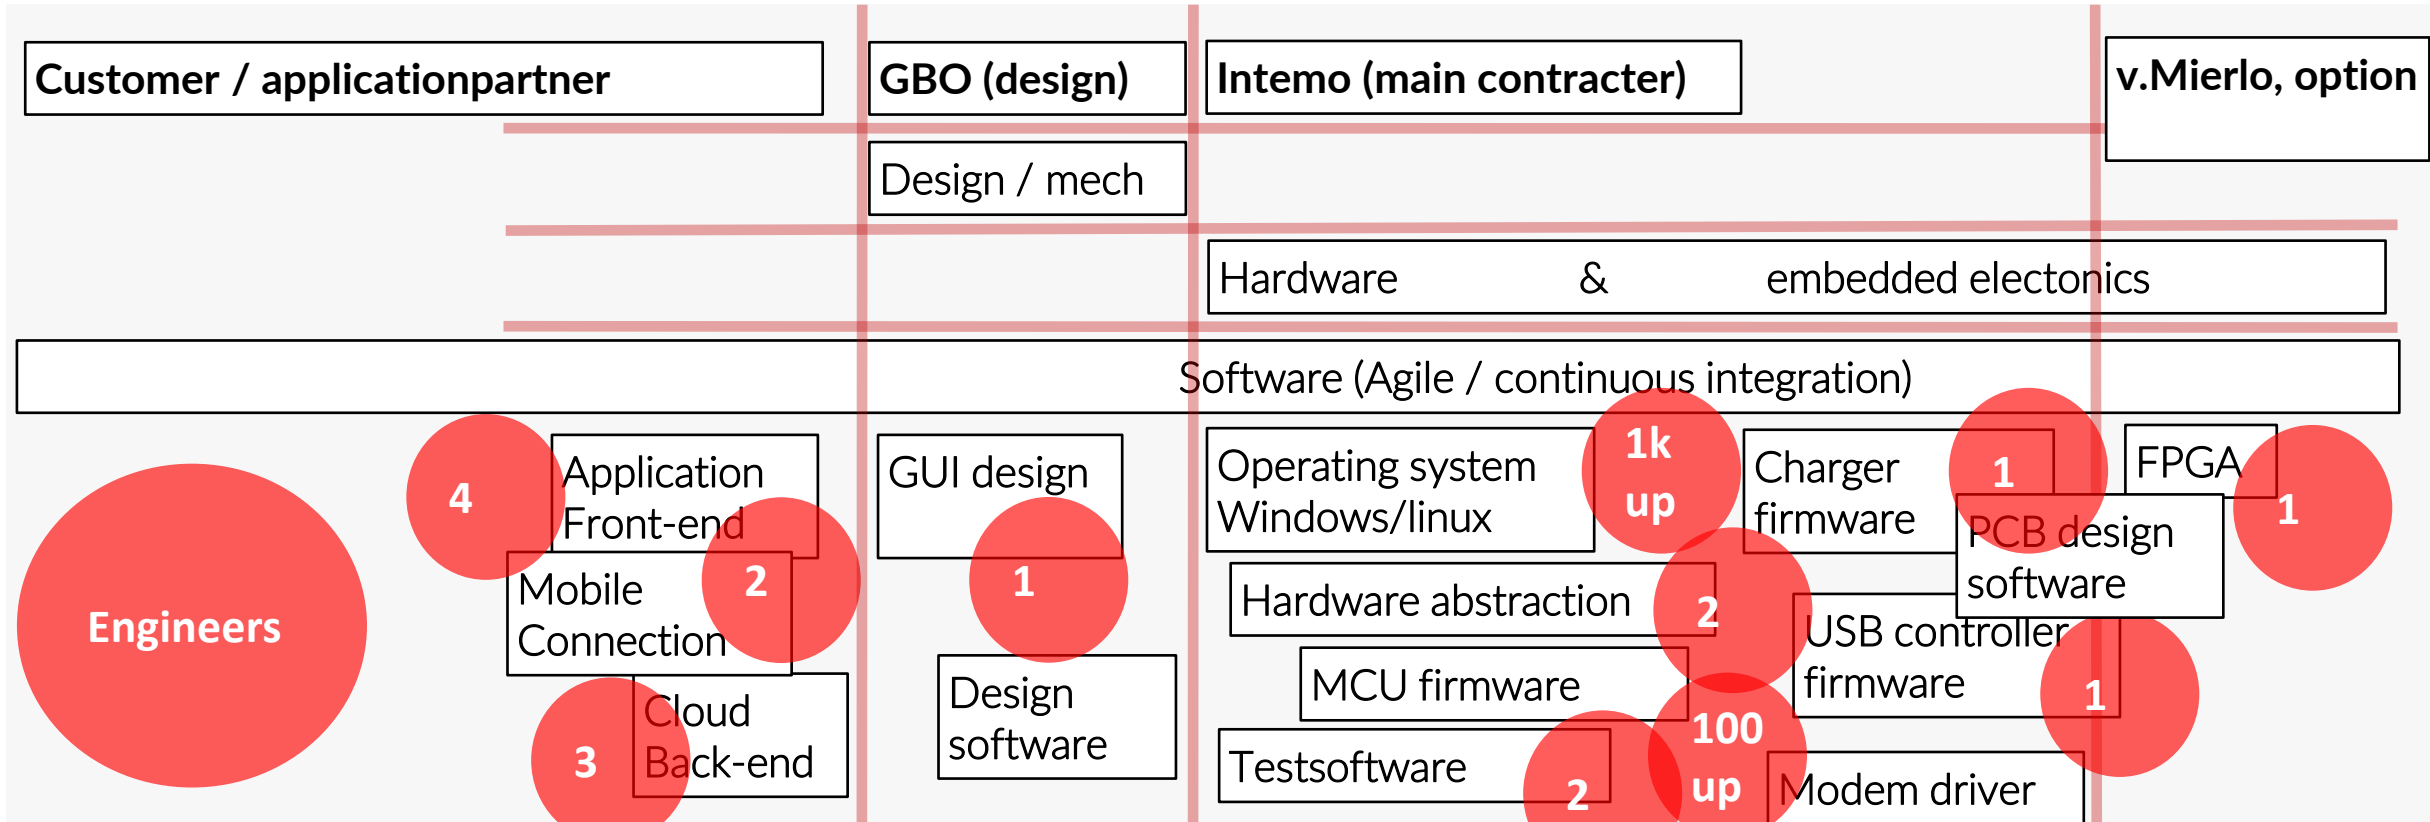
Customer / applicationpartner

GBO (design)

Intemo (main contracter)

v.Mierlo, option

Design / mech

Hardware & embedded electonics

Software (Agile / continuous integration)

Engineers

4

Application Front-end

2

Mobile Connection

3

Cloud Back-end

GUI design

1

Design software

Operating system Windows/linux

1k up

Charger firmware

1

FPGA

1

PCB design software

Hardware abstraction

2

USB controller firmware

1

MCU firmware

100 up

Testsoftware

2

Modem driver